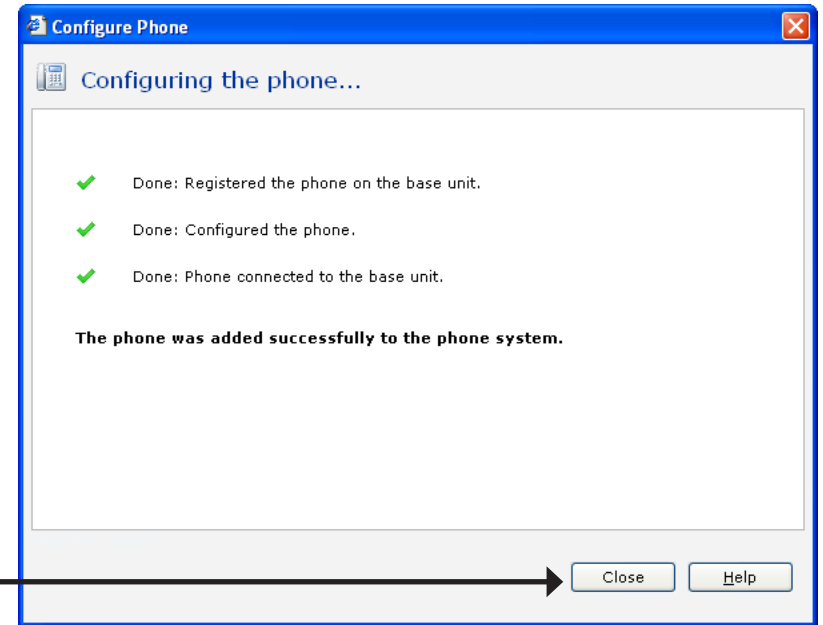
Configure Phone

Configuring the phone...

Done: Registered the phone on the base unit.

Done: Configured the phone.

Done: Phone connected to the base unit.

The phone was added successfully to the phone system.

Close

Help